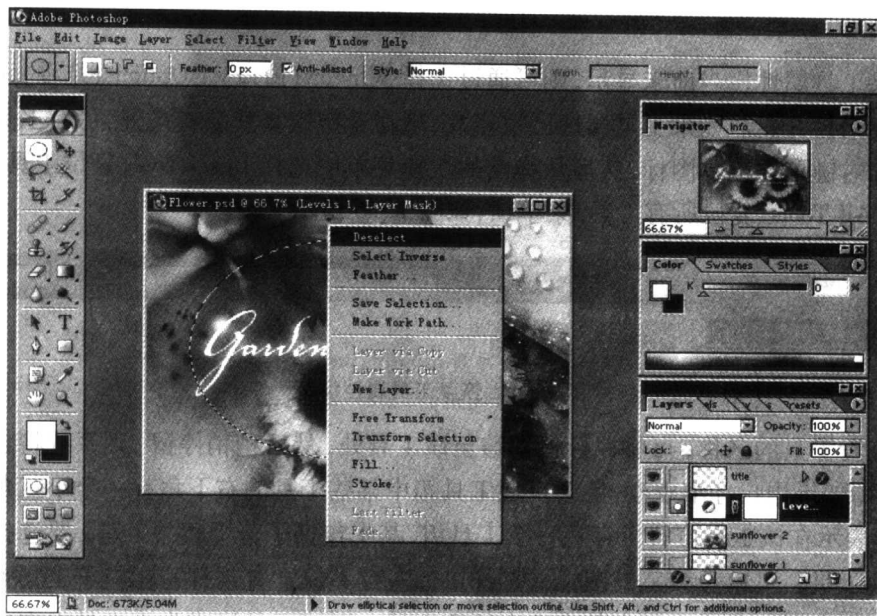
Adobe Photoshop
File Edit Image Layer Select Filter View Window Help
Feather: 0 px Anti-aliased Style: Normal Width: Height:
Flower.psd @ 66.7% (Levels 1, Layer Mask)
Deselect
Select Inverse
Feather...
Save Selection...
Make Work Path...
Layer via Copy
Layer via Cut
New Layer...
Free Transform
Transform Selection
Fill...
Stroke...
Last Filter
Fade...
Garden
Navigator Info
66.67%
Color Swatches Styles
K 0 %
Layers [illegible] Presets
Normal Opacity: 100%
Lock: Fill: 100%
title
Leve...
sunflower 2
sunflower 1
66.67% Doc: 673K/5.04M
Draw elliptical selection or move selection outline. Use Shift, Alt, and Ctrl for additional options.